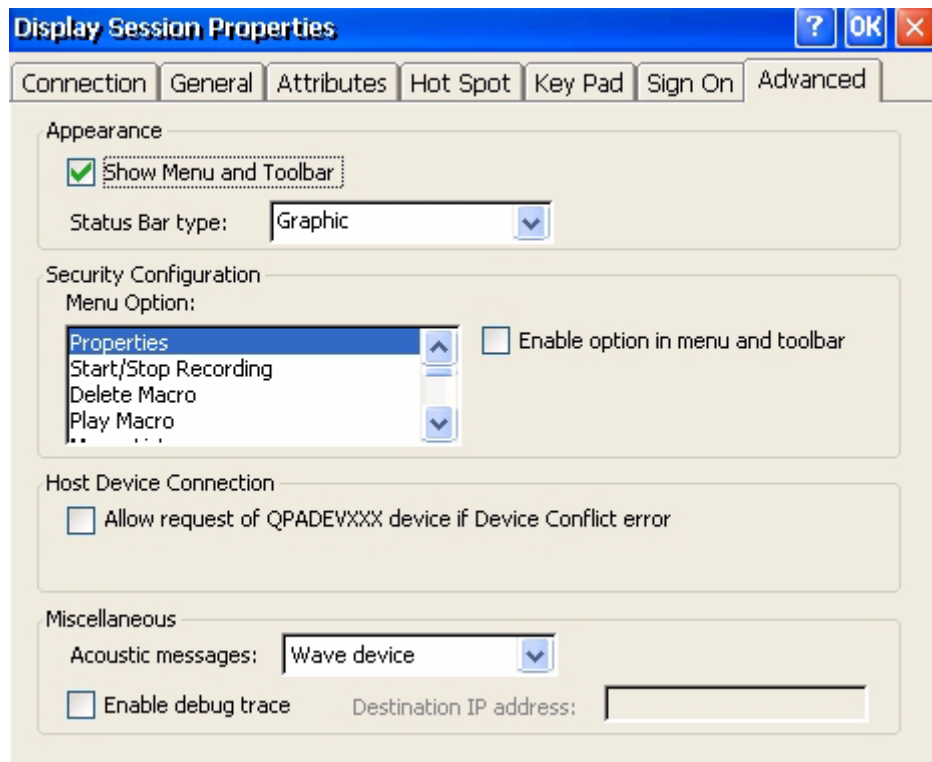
Display Session Properties

? OK ×

Connection | General | Attributes | Hot Spot | Key Pad | Sign On | Advanced

Appearance

Show Menu and Toolbar

Status Bar type: Graphic

Security Configuration

Menu Option:

Properties
Start/Stop Recording
Delete Macro
Play Macro
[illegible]

Enable option in menu and toolbar

Host Device Connection

Allow request of QPADEVXXX device if Device Conflict error

Miscellaneous

Acoustic messages: Wave device

Enable debug trace

Destination IP address: